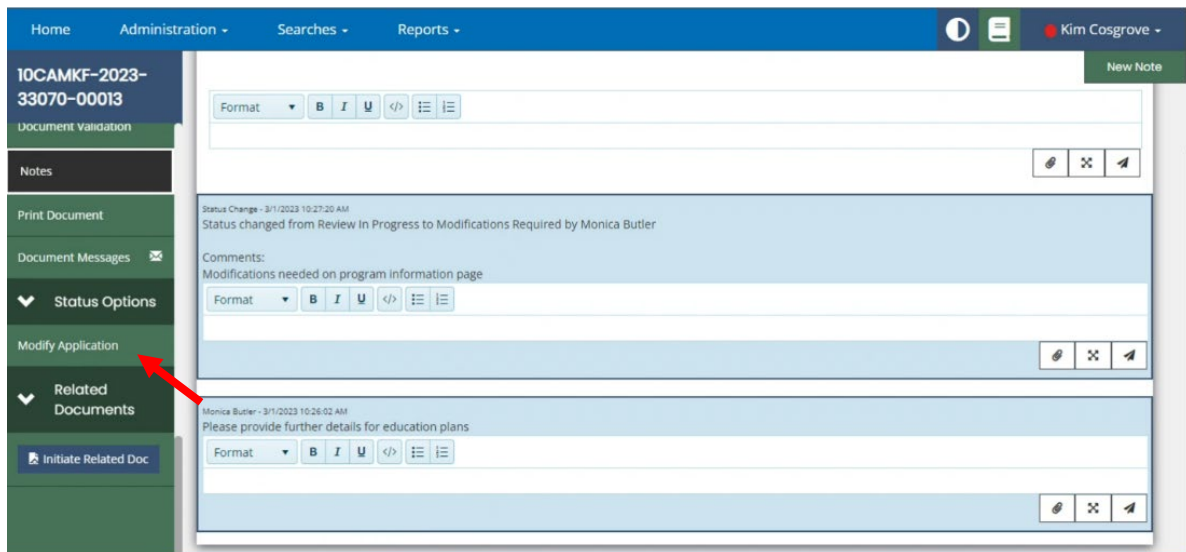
Home Administration Searches Reports Kim Cosgrove

New Note

10CAMKF-2023-33070-00013

Document Validation

Notes

Print Document

Document Messages

Status Options

Modify Application

Related Documents

Initiate Related Doc

Format B I U

Status Change - 3/1/2023 10:27:20 AM
Status changed from Review In Progress to Modifications Required by Monica Butler

Comments:
Modifications needed on program information page

Format B I U

Monica Butler - 3/1/2023 10:26:02 AM
Please provide further details for education plans

Format B I U